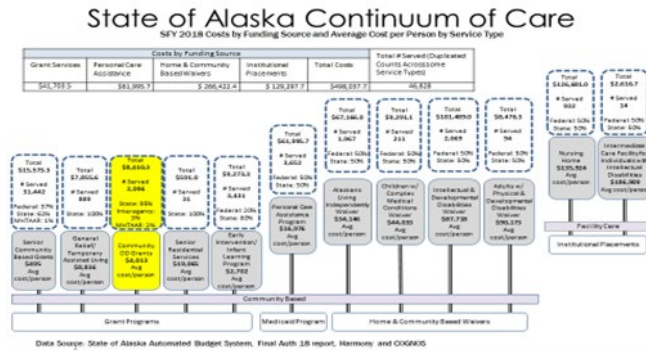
State of Alaska Continuum of Care

SFY 2018 Costs by Funding Source and Average Cost per Person by Service Type

| Costs by Funding Source | | | | | Total # Served (Duplicated Counts Acrossome Service Types) |
|---|---|---|---|---|---|
| Grant Services | Personal Care Assistance | Home & Community Based Waivers | Institutional Placements | Total Costs | |
| $41,703.5 | $61,995.7 | $ 266,422.4 | $ 129,297.7 | $498,037.7 | 46,828 |

Total $15,575.5
# Served 11,442
Federal: 37% State: 61% SDS/TAAB: 1%

Senior Community Based Grants $695 Avg cost/person

Total $7,805.6
# Served 889
State: 100%

General Relief/ Temporary Assistance Living $8,836 Avg cost/person

Total $8,610.3
# Served 2,096
State: 95% Interagency: 3% MHTAAR: 2%

Community DD Grants $4,063 Avg cost/person

Total $591.9
# Served 31
State: 100%

Senior Residential Services $19,095 Avg cost/person

Total $9,173.5
# Served 3,431
Federal: 10% State: 90%

Early Intervention/ Infant Learning Program $2,702 Avg cost/person

Total $61,995.7
# Served 3,652
Federal: 50% State: 50%

Personal Care Assistance Program $16,976 Avg cost/person

Total $67,166.0
# Served 3,967
Federal: 50% State: 50%

Alaskans Living Independently Waiver $16,931 Avg cost/person

Total $9,294.1
# Served 211
Federal: 50% State: 50%

Children w/ Complex Medical Conditions Waiver $44,048 Avg cost/person

Total $181,485.0
# Served 2,098
Federal: 50% State: 50%

Intellectual & Developmental Disabilities Waiver $87,748 Avg cost/person

Total $8,476.3
# Served 94
Federal: 50% State: 50%

Adults w/ Physical & Developmental Disabilities Waiver $90,173 Avg cost/person

Total $126,681.0
# Served 932
Federal: 50% State: 50%

Nursing Home $135,924 Avg cost/person

Total $2,616.7
# Served 14
Federal: 50% State: 50%

Intermediate Care Facility for Individuals with Intellectual Disabilities $186,909 Avg cost/person

Facility Care

Institutional Placements

Community Based

Grant Programs

Medicaid Program

Home & Community Based Waivers

Data Source: State of Alaska Automated Budget System, Final Auth 18 report, Harmony and COGNOS